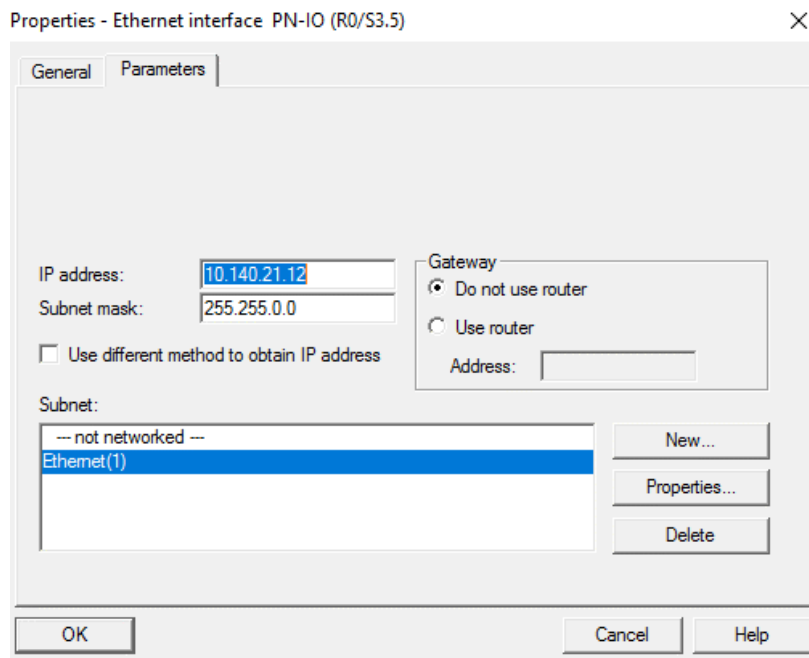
Properties - Ethernet interface PN-IO (R0/S3.5)

×

General

Parameters

IP address: 10.140.21.12

Subnet mask: 255.255.0.0

Use different method to obtain IP address

Gateway

Do not use router

Use router

Address:

Subnet:

--- not networked ---

Ethernet(1)

New...

Properties...

Delete

OK

Cancel

Help